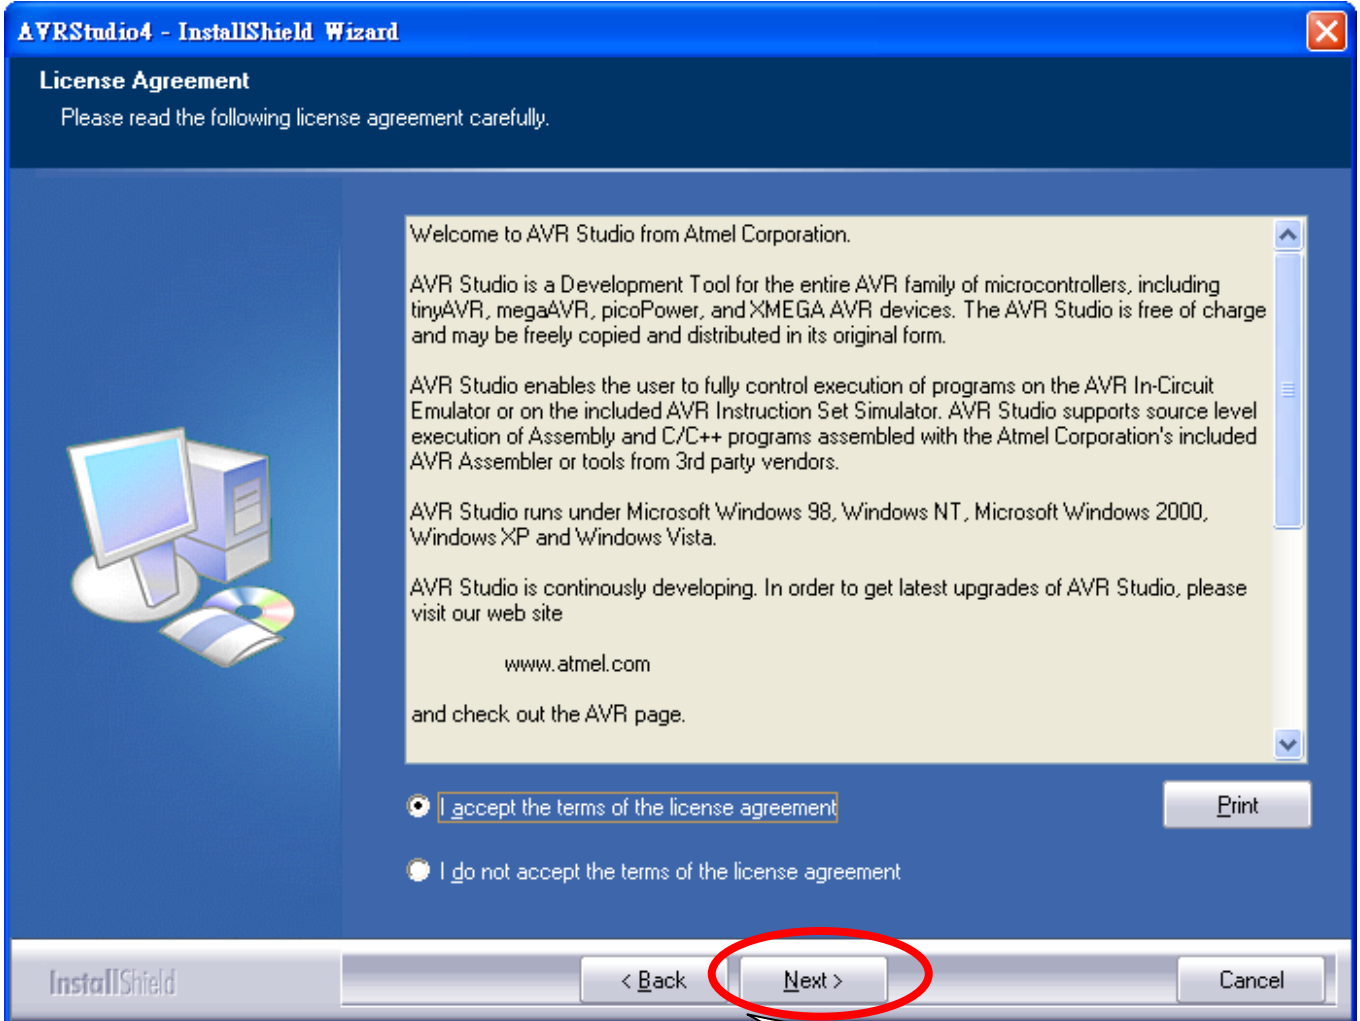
AVRStudio4 - InstallShield Wizard

License Agreement

Please read the following license agreement carefully.

Welcome to AVR Studio from Atmel Corporation.

AVR Studio is a Development Tool for the entire AVR family of microcontrollers, including tinyAVR, megaAVR, picoPower, and XMEGA AVR devices. The AVR Studio is free of charge and may be freely copied and distributed in its original form.

AVR Studio enables the user to fully control execution of programs on the AVR In-Circuit Emulator or on the included AVR Instruction Set Simulator. AVR Studio supports source level execution of Assembly and C/C++ programs assembled with the Atmel Corporation's included AVR Assembler or tools from 3rd party vendors.

AVR Studio runs under Microsoft Windows 98, Windows NT, Microsoft Windows 2000, Windows XP and Windows Vista.

AVR Studio is continously developing. In order to get latest upgrades of AVR Studio, please visit our web site

www.atmel.com

and check out the AVR page.

I accept the terms of the license agreement

Print

I do not accept the terms of the license agreement

InstallShield

< Back

Next >

Cancel